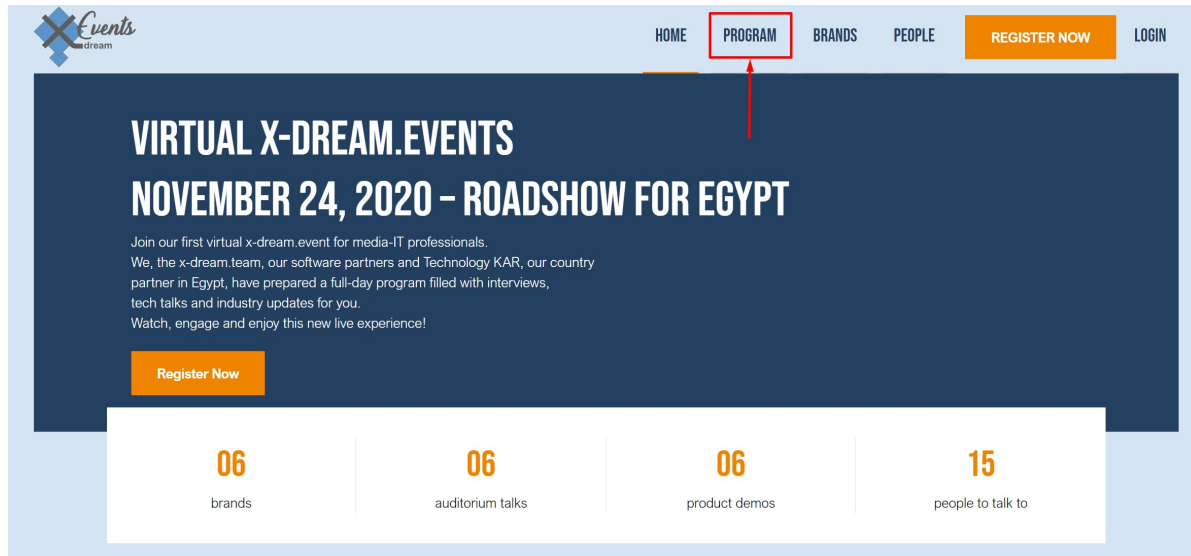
Events
dream

HOME PROGRAM BRANDS PEOPLE REGISTER NOW LOGIN

VIRTUAL X-DREAM.EVENTS
NOVEMBER 24, 2020 – ROADSHOW FOR EGYPT

Join our first virtual x-dream.event for media-IT professionals.
We, the x-dream.team, our software partners and Technology KAR, our country partner in Egypt, have prepared a full-day program filled with interviews, tech talks and industry updates for you.
Watch, engage and enjoy this new live experience!

Register Now

| 06 | 06 | 06 | 15 |
|---|---|---|---|
| brands | auditorium talks | product demos | people to talk to |